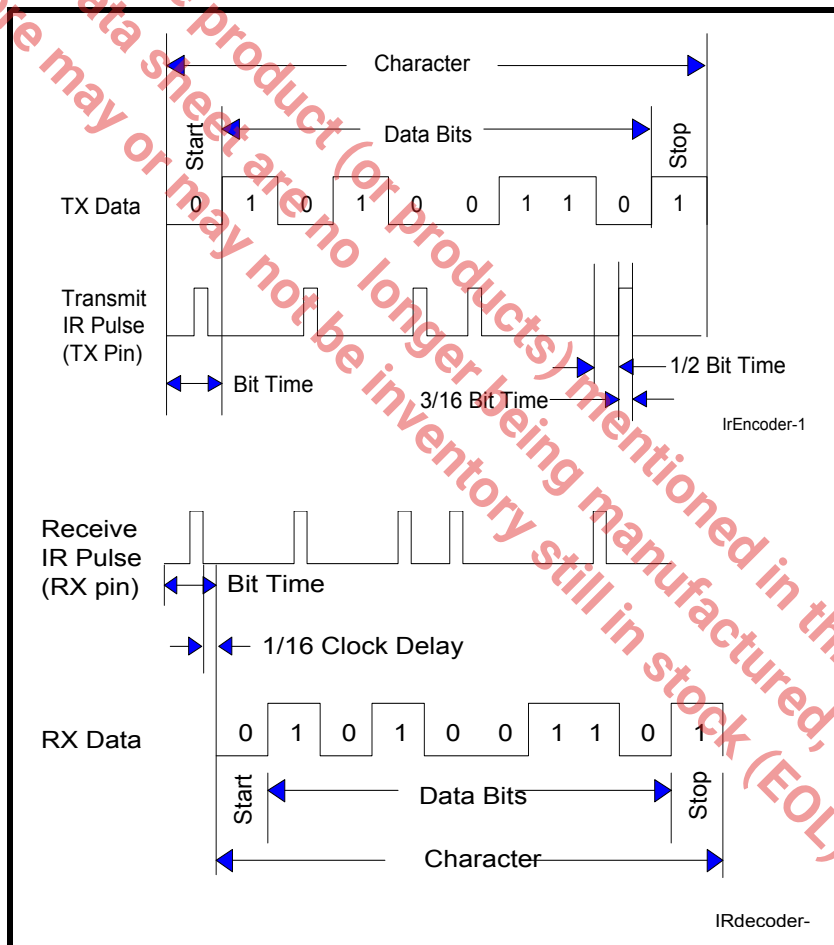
Character
Start
Data Bits
Stop
TX Data
0 1 0 1 0 0 1 1 0 1
Transmit IR Pulse (TX Pin)
Bit Time
1/2 Bit Time
3/16 Bit Time
IrEncoder-1

Receive IR Pulse (RX pin)
Bit Time
1/16 Clock Delay
RX Data
0 1 0 1 0 0 1 1 0 1
Start
Data Bits
Stop
Character
IRdecoder-

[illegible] data sheet product (or products) mentioned in th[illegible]
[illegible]e may or may not be inventory still in stock (EOL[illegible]
are no longer being manufactured,